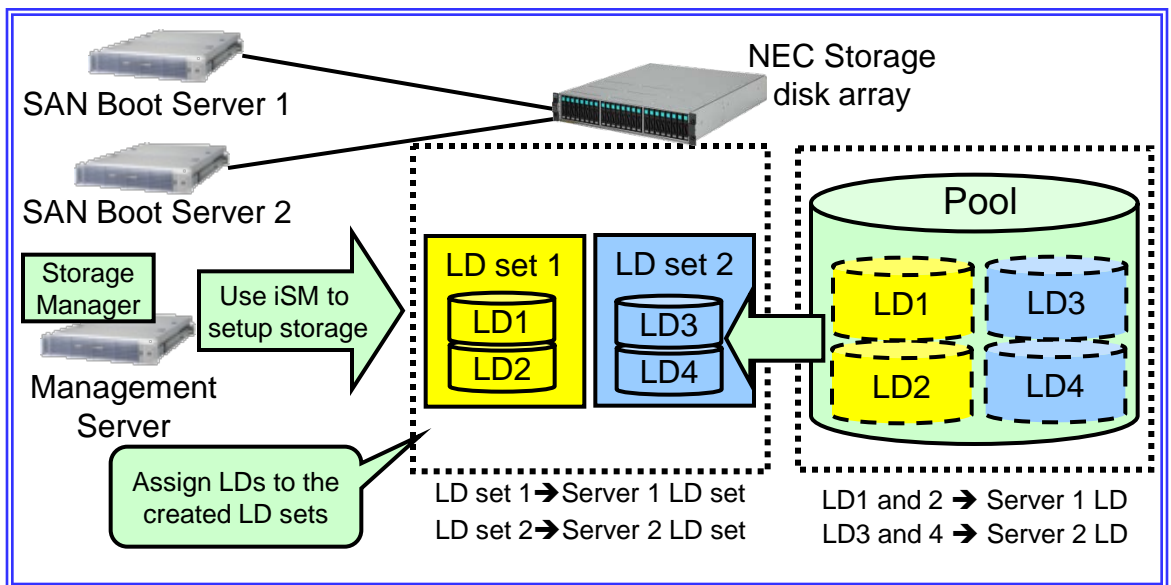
SAN Boot Server 1

NEC Storage disk array

SAN Boot Server 2

Storage Manager

Use iSM to setup storage

Management Server

Assign LDs to the created LD sets

LD set 1
LD1
LD2

LD set 2
LD3
LD4

Pool
LD1
LD3
LD2
LD4

LD set 1➔Server 1 LD set
LD set 2➔Server 2 LD set

LD1 and 2 ➔ Server 1 LD
LD3 and 4 ➔ Server 2 LD